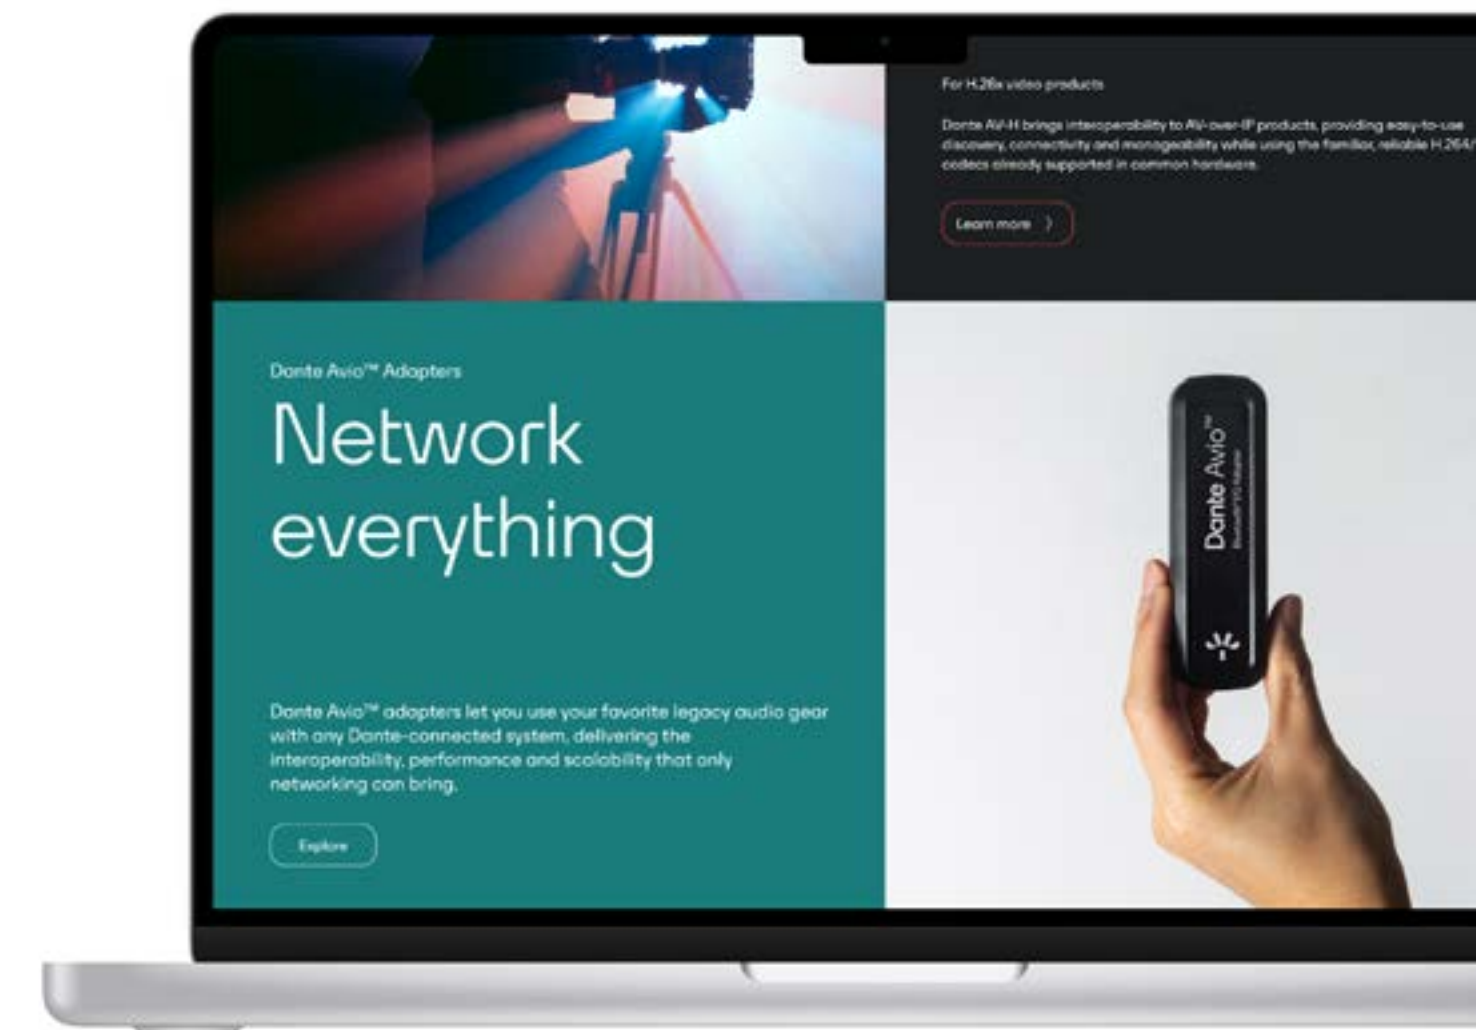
For H.26x video products

Dante AV-H brings interoperability to AV-over-IP products, providing easy-to-use discovery, connectivity and manageability while using the familiar, reliable H.264/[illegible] codecs already supported in common hardware.

Learn more

Dante Avio™ Adapters

Network everything

Dante Avio™ adapters let you use your favorite legacy audio gear with any Dante-connected system, delivering the interoperability, performance and scalability that only networking can bring.

Explore

Dante Avio™

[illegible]